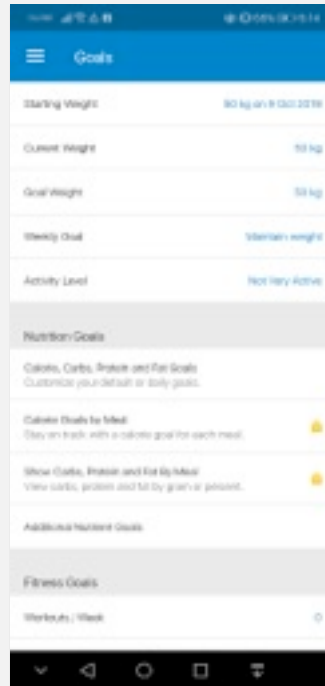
Goals

Starting Weight
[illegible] kg on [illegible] Oct 2018

Current Weight
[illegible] kg

Goal Weight
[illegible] kg

Weekly Goal
Maintain weight

Activity Level
Not Very Active

Nutrition Goals

Calorie, Carbs, Protein and Fat Goals
Customize your default or daily goals.

Calorie Goals by Meal
Stay on track with a calorie goal for each meal.

Show Carbs, Protein and Fat By Meal
View carbs, protein and fat by gram or percent.

Additional Nutrient Goals

Fitness Goals

Workouts / Week
0